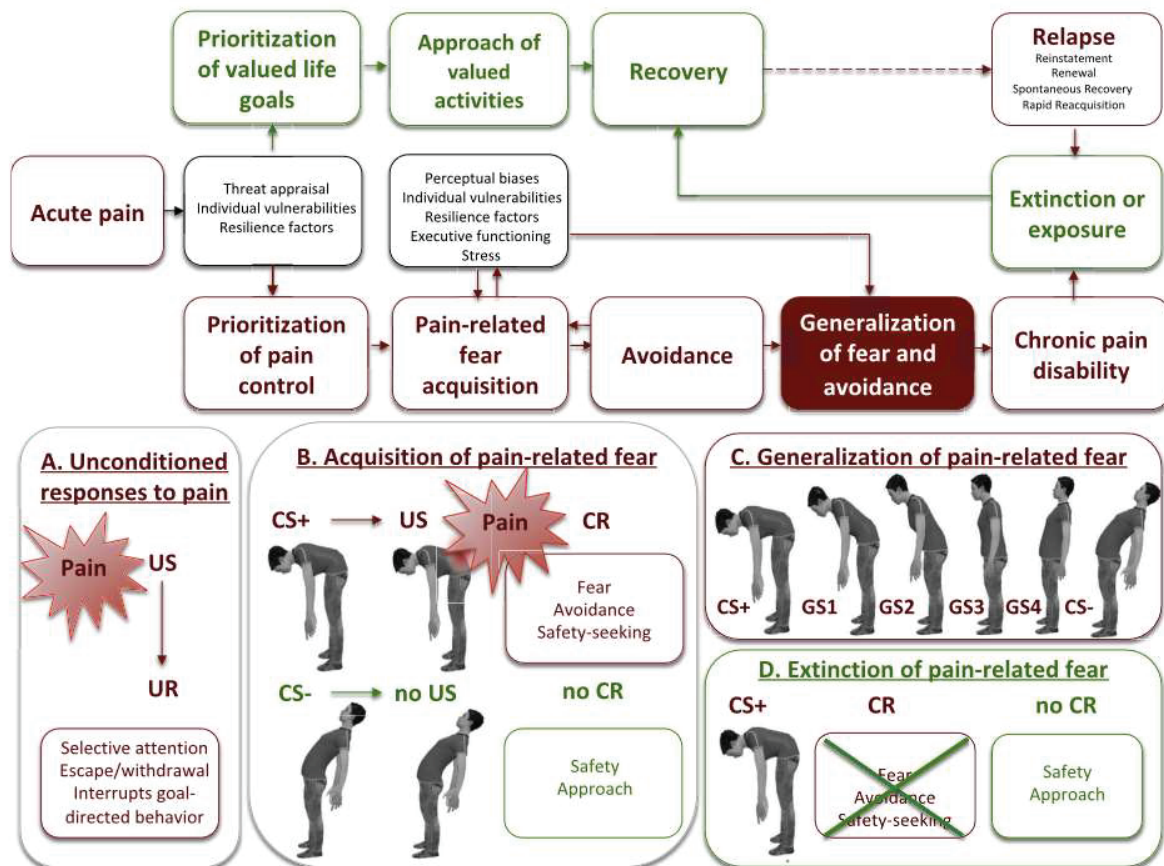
Prioritization of valued life goals

Approach of valued activities

Recovery

Relapse
Reinstatement
Renewal
Spontaneous Recovery
Rapid Reacquisition

Acute pain

Threat appraisal
Individual vulnerabilities
Resilience factors

Perceptual biases
Individual vulnerabilities
Resilience factors
Executive functioning
Stress

Extinction or exposure

Prioritization of pain control

Pain-related fear acquisition

Avoidance

Generalization of fear and avoidance

Chronic pain disability

A. Unconditioned responses to pain

Pain

US

UR

Selective attention
Escape/withdrawal
Interrupts goal-directed behavior

B. Acquisition of pain-related fear

CS+

US

Pain

CR

Fear
Avoidance
Safety-seeking

CS-

no US

no CR

Safety
Approach

C. Generalization of pain-related fear

CS+ GS1 GS2 GS3 GS4 CS-

D. Extinction of pain-related fear

CS+

CR

Fear
Avoidance
Safety-seeking

no CR

Safety
Approach